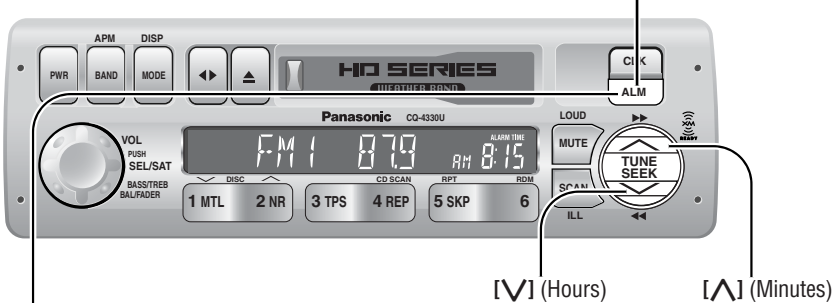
APM DISP
PWR BAND MODE
HD SERIES
WEATHER BAND
CLK
ALM
Panasonic CQ-4330U
VOL
PUSH
SEL/SAT
BASS/TREB
BAL/FADER
FM1 87.9 AM 8:15
ALARM TIME
LOUD
MUTE
TUNE
SEEK
SCAN
ILL
DISC
CD SCAN RPT RDM
1 MTL 2 NR 3 TPS 4 REP 5 SKP 6
[∨] (Hours) [∧] (Minutes)